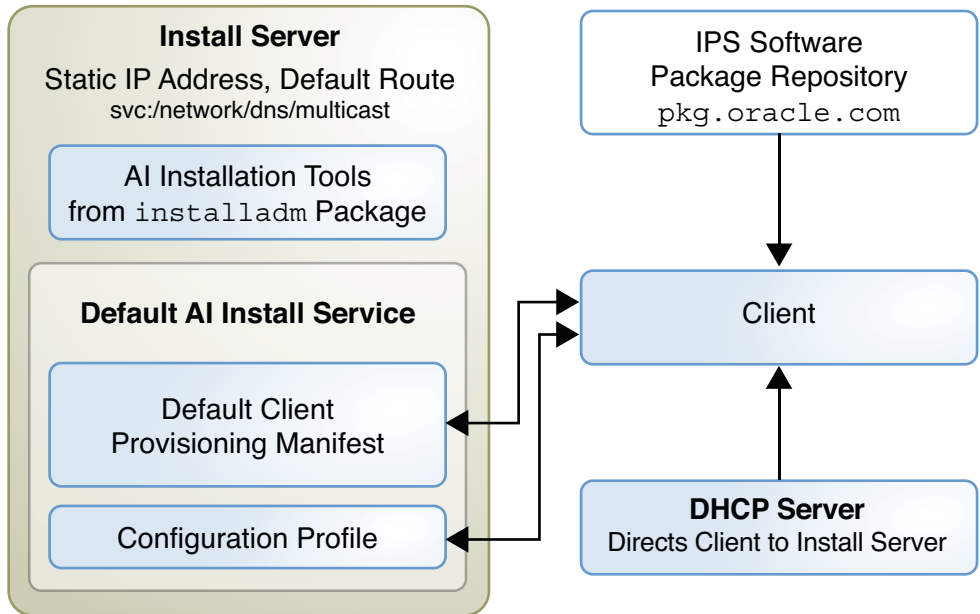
Install Server
Static IP Address, Default Route
svc:/network/dns/multicast

AI Installation Tools from installadm Package

Default AI Install Service

Default Client Provisioning Manifest

Configuration Profile

IPS Software Package Repository
pkg.oracle.com

Client

DHCP Server
Directs Client to Install Server